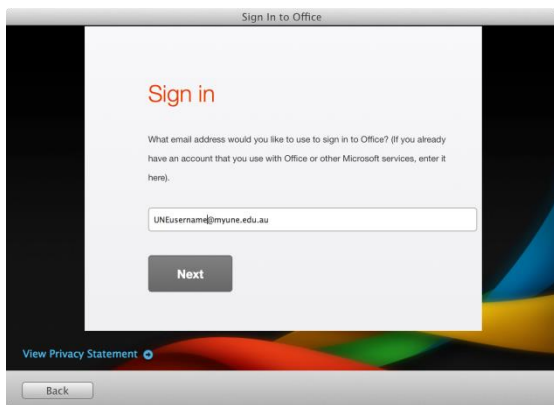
Sign In to Office

Sign in

What email address would you like to use to sign in to Office? (If you already have an account that you use with Office or other Microsoft services, enter it here).

UNEusername@myune.edu.au

Next

View Privacy Statement

Back